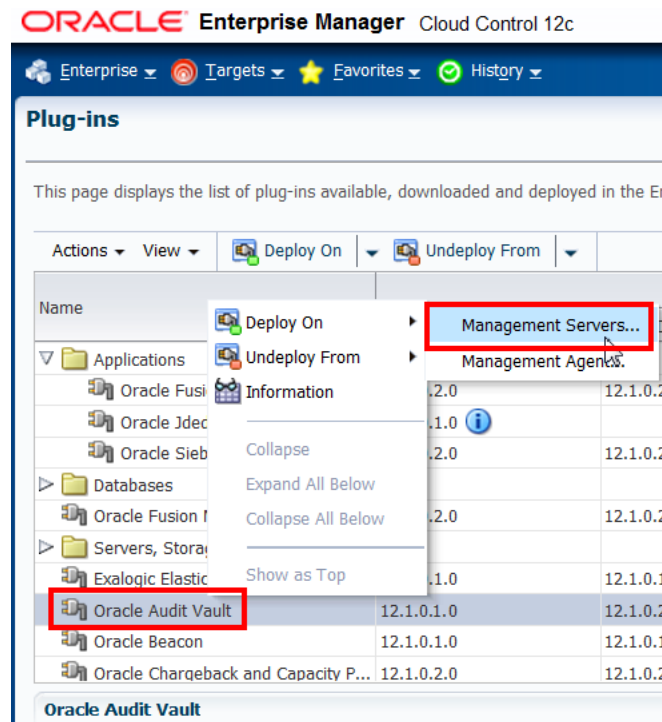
ORACLE Enterprise Manager Cloud Control 12c

Enterprise ▾ Targets ▾ Favorites ▾ History ▾

Plug-ins

This page displays the list of plug-ins available, downloaded and deployed in the E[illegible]

Actions ▾ View ▾ Deploy On ▾ Undeploy From ▾

| Name | | |
|---|---|---|
| ▽ Applications | | |
| Oracle Fusi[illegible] | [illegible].2.0 | 12.1.0.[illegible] |
| Oracle Jded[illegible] | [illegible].1.0 | |
| Oracle Sieb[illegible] | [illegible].2.0 | 12.1.0.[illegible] |
| ▷ Databases | | |
| Oracle Fusion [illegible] | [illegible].2.0 | 12.1.0.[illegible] |
| ▷ Servers, Stora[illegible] | | |
| Exalogic Elastic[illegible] | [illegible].1.0 | 12.1.0.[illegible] |
| Oracle Audit Vault | 12.1.0.1.0 | 12.1.0.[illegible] |
| Oracle Beacon | 12.1.0.1.0 | 12.1.0.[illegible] |
| Oracle Chargeback and Capacity P... | 12.1.0.2.0 | 12.1.0.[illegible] |

Deploy On ▸
Undeploy From ▸
Information
Collapse
Expand All Below
Collapse All Below
Show as Top

Management Servers...
Management Agent...

Oracle Audit Vault